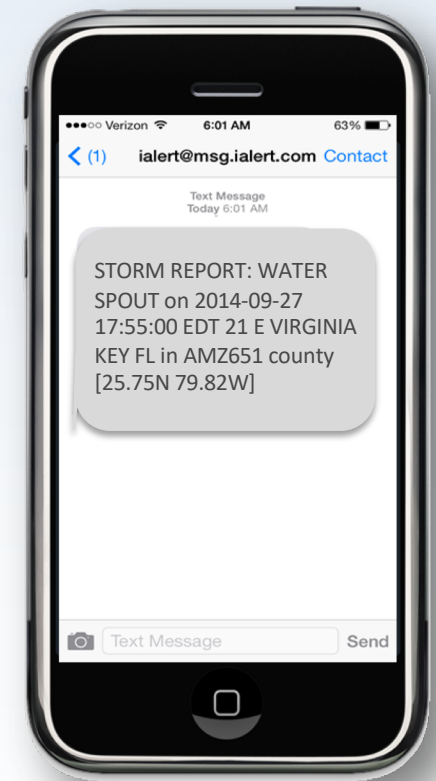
●●●○○ Verizon 6:01 AM 63%

< (1) ialert@msg.ialert.com Contact

Text Message
Today 6:01 AM

STORM REPORT: WATER SPOUT on 2014-09-27 17:55:00 EDT 21 E VIRGINIA KEY FL in AMZ651 county [25.75N 79.82W]

Text Message Send